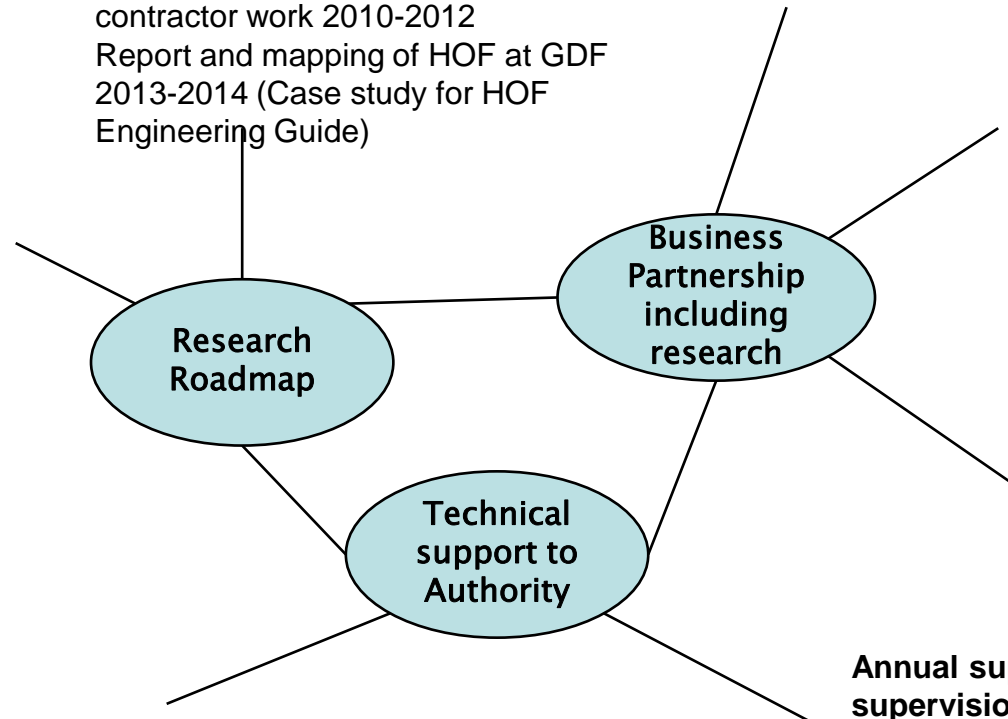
contractor work 2010-2012
Report and mapping of HOF at GDF 2013-2014 (Case study for HOF Engineering Guide)

Business Partnership including research

Research Roadmap

Technical support to Authority

Annual su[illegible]
supervisio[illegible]